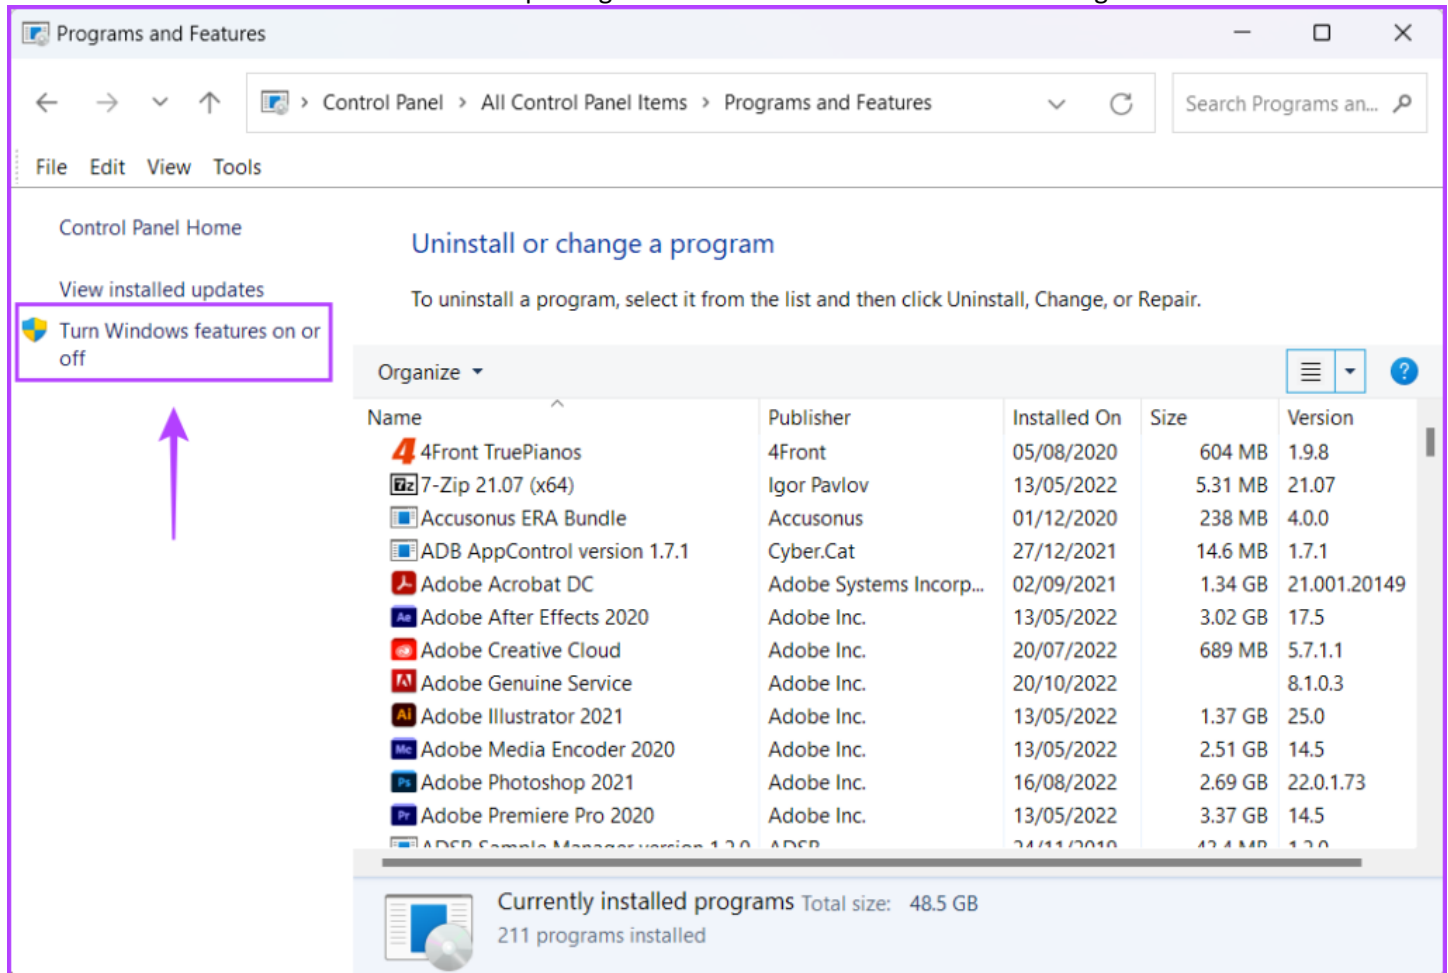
Programs and Features

Control Panel › All Control Panel Items › Programs and Features

Search Programs an...

File Edit View Tools

Control Panel Home

View installed updates

Turn Windows features on or off

Uninstall or change a program

To uninstall a program, select it from the list and then click Uninstall, Change, or Repair.

Organize

| Name | Publisher | Installed On | Size | Version |
|---|---|---|---|---|
| 4Front TruePianos | 4Front | 05/08/2020 | 604 MB | 1.9.8 |
| 7-Zip 21.07 (x64) | Igor Pavlov | 13/05/2022 | 5.31 MB | 21.07 |
| Accusonus ERA Bundle | Accusonus | 01/12/2020 | 238 MB | 4.0.0 |
| ADB AppControl version 1.7.1 | Cyber.Cat | 27/12/2021 | 14.6 MB | 1.7.1 |
| Adobe Acrobat DC | Adobe Systems Incorp... | 02/09/2021 | 1.34 GB | 21.001.20149 |
| Adobe After Effects 2020 | Adobe Inc. | 13/05/2022 | 3.02 GB | 17.5 |
| Adobe Creative Cloud | Adobe Inc. | 20/07/2022 | 689 MB | 5.7.1.1 |
| Adobe Genuine Service | Adobe Inc. | 20/10/2022 | | 8.1.0.3 |
| Adobe Illustrator 2021 | Adobe Inc. | 13/05/2022 | 1.37 GB | 25.0 |
| Adobe Media Encoder 2020 | Adobe Inc. | 13/05/2022 | 2.51 GB | 14.5 |
| Adobe Photoshop 2021 | Adobe Inc. | 16/08/2022 | 2.69 GB | 22.0.1.73 |
| Adobe Premiere Pro 2020 | Adobe Inc. | 13/05/2022 | 3.37 GB | 14.5 |
| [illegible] | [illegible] | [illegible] | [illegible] | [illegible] |

Currently installed programs Total size: 48.5 GB
211 programs installed